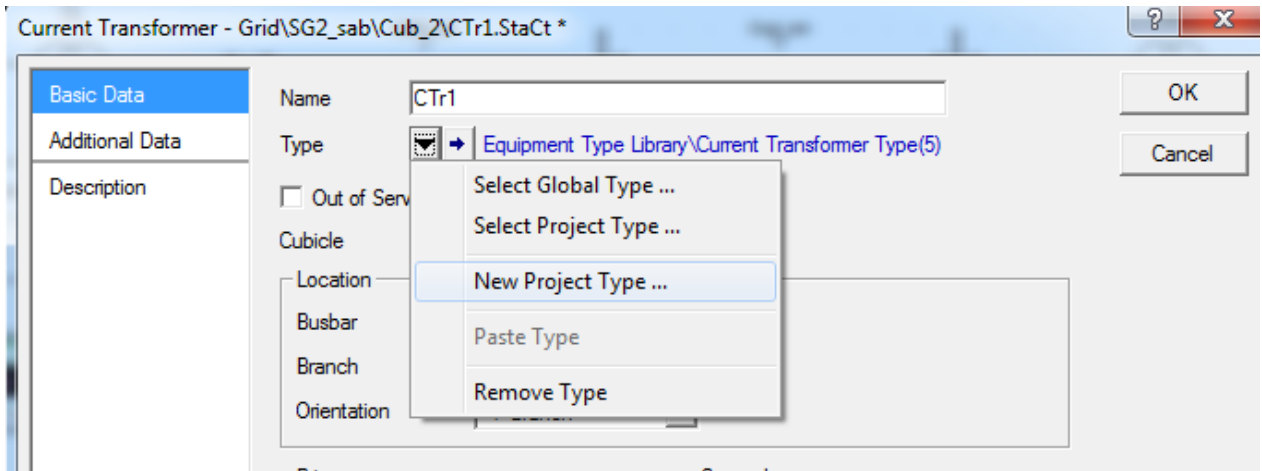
Current Transformer - Grid\SG2_sab\Cub_2\CTr1.StaCt *

?

X

Basic Data

Additional Data

Description

Name CTr1

Type Equipment Type Library\Current Transformer Type(5)

Out of Serv

Cubicle

Location

Busbar

Branch

Orientation

Select Global Type ...

Select Project Type ...

New Project Type ...

Paste Type

Remove Type

OK

Cancel